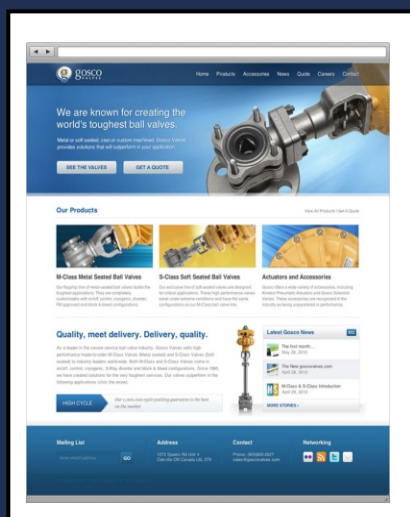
gosco VALVES

Home Products Accessories News Quote Careers Contact

We are known for creating the world's toughest ball valves.

Metal or soft seated, cast or custom machined. Gosco Valves provides solutions that will outperform in your application.

SEE THE VALVES

GET A QUOTE

Our Products

View All Products | Get A Quote

M-Class Metal Seated Ball Valves

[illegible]

S-Class Soft Seated Ball Valves

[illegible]

Actuators and Accessories

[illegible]

Quality, meet delivery. Delivery, quality.

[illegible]

HIGH CYCLE

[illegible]

Latest Gosco News

The first month...
May 28, 2010

The New goscovalves.com
April 28, 2010

M-Class & S-Class Introduction
April 28, 2010

MORE STORIES »

Mailing List

GO

Address

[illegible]

Contact

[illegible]

Networking